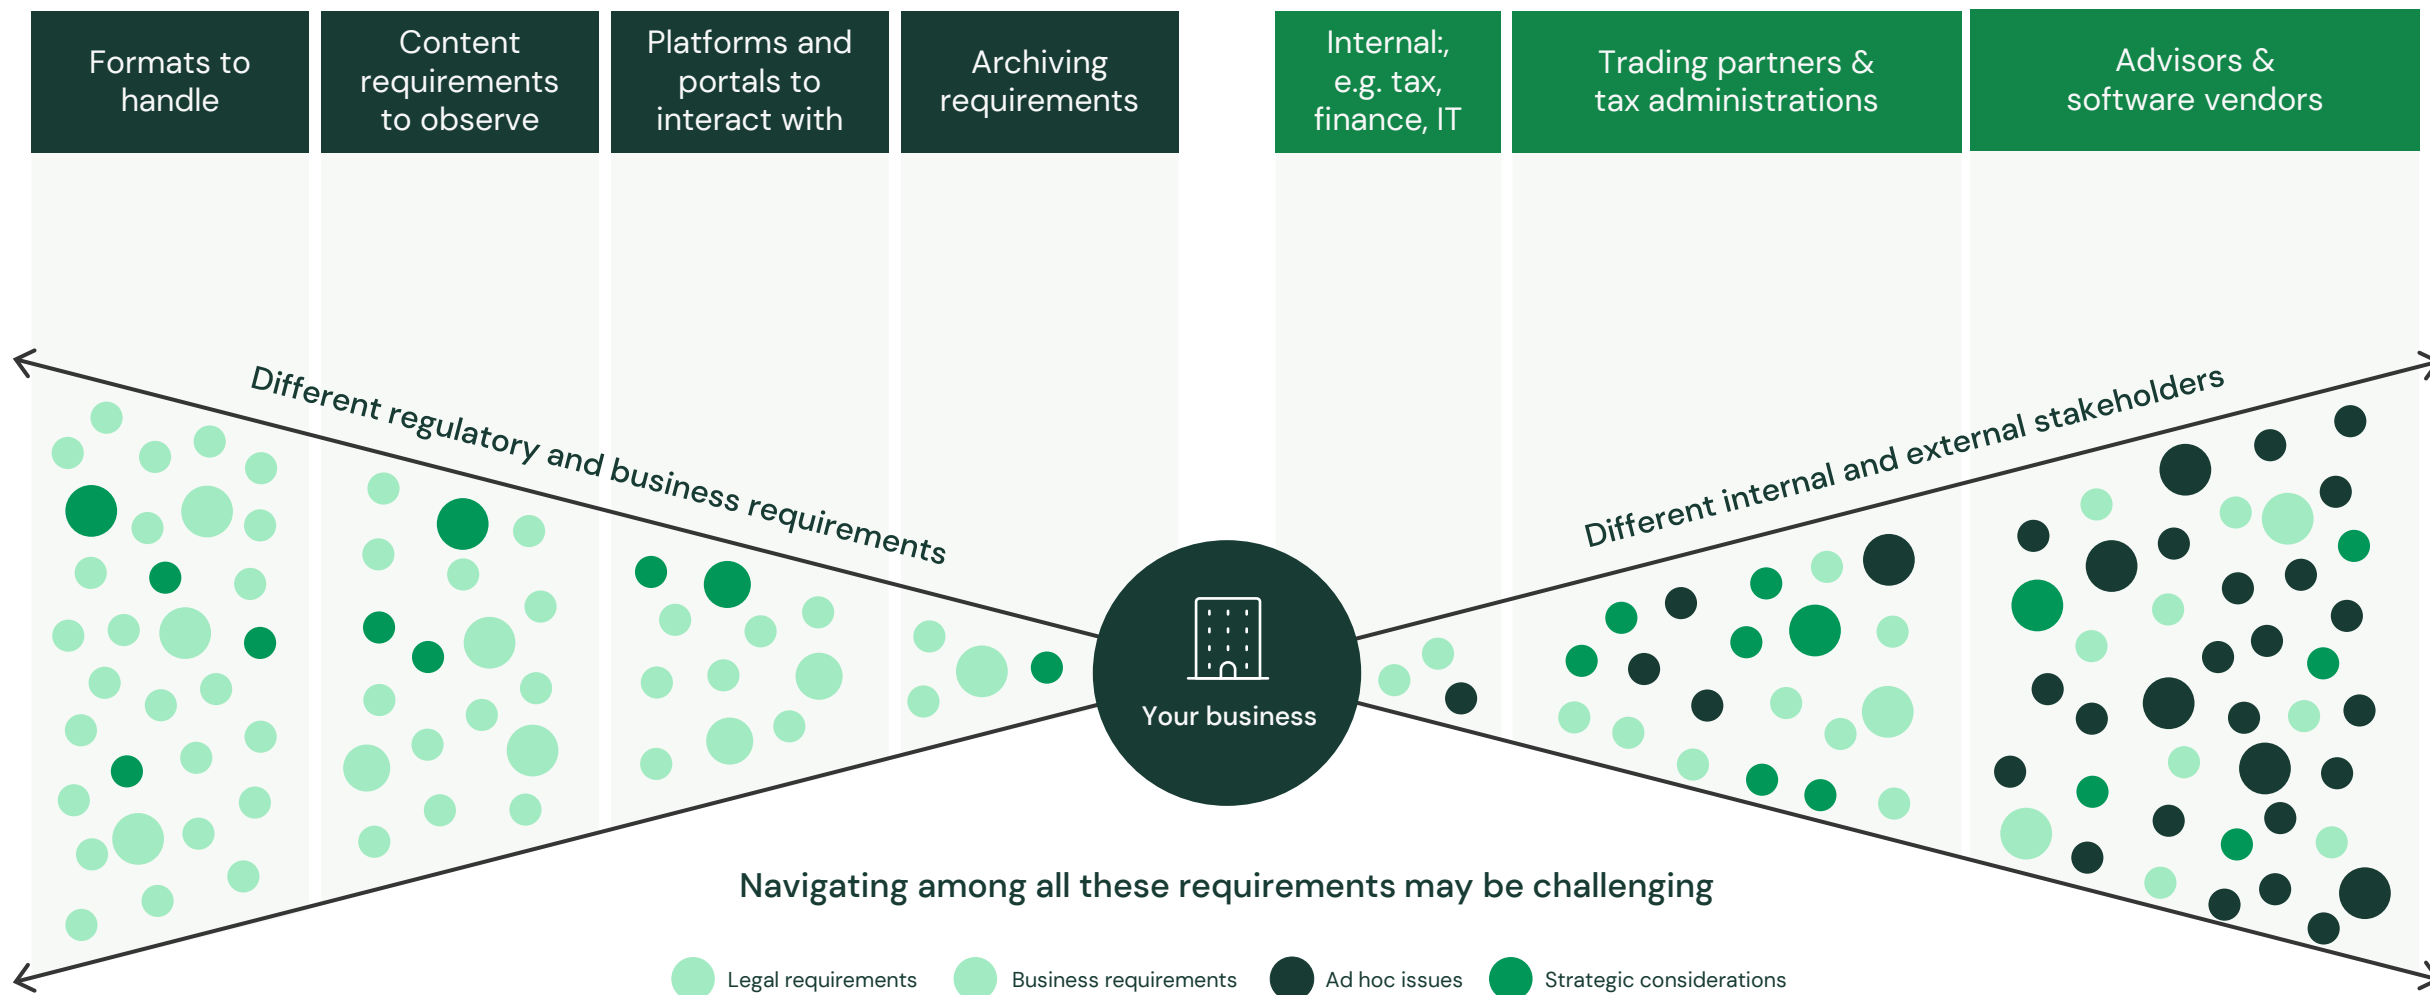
Formats to handle

Content requirements to observe

Platforms and portals to interact with

Archiving requirements

Internal:, e.g. tax, finance, IT

Trading partners & tax administrations

Advisors & software vendors

Different regulatory and business requirements

Different internal and external stakeholders

Your business

Navigating among all these requirements may be challenging

Legal requirements
Business requirements
Ad hoc issues
Strategic considerations